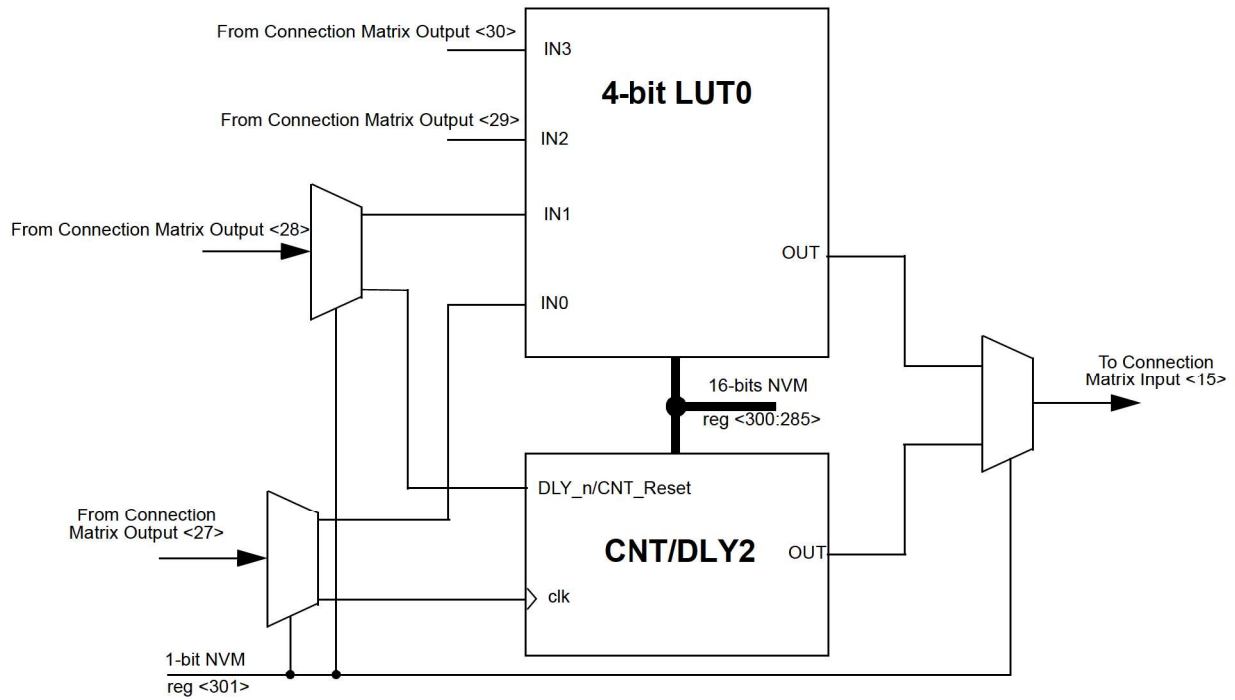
From Connection Matrix Output <30>

IN3

4-bit LUT0

From Connection Matrix Output <29>

IN2

From Connection Matrix Output <28>

IN1

OUT

IN0

16-bits NVM

reg <300:285>

To Connection Matrix Input <15>

DLY_n/CNT_Reset

From Connection Matrix Output <27>

CNT/DLY2

OUT

clk

1-bit NVM

reg <301>